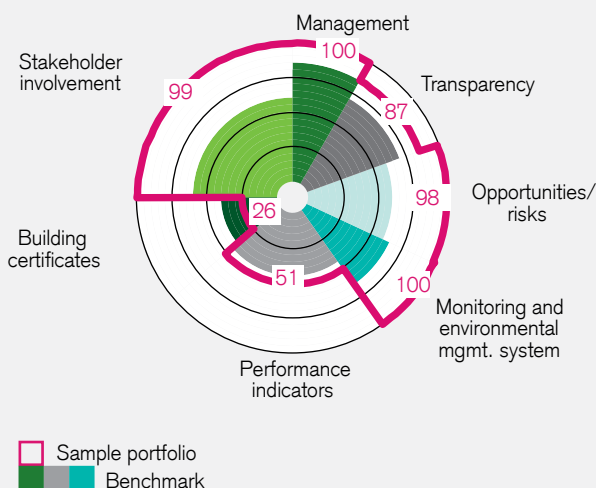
Management

100

Transparency

87

Opportunities/ risks

98

Monitoring and environmental mgmt. system

100

Performance indicators

51

Building certificates

26

Stakeholder involvement

99

Sample portfolio

Benchmark